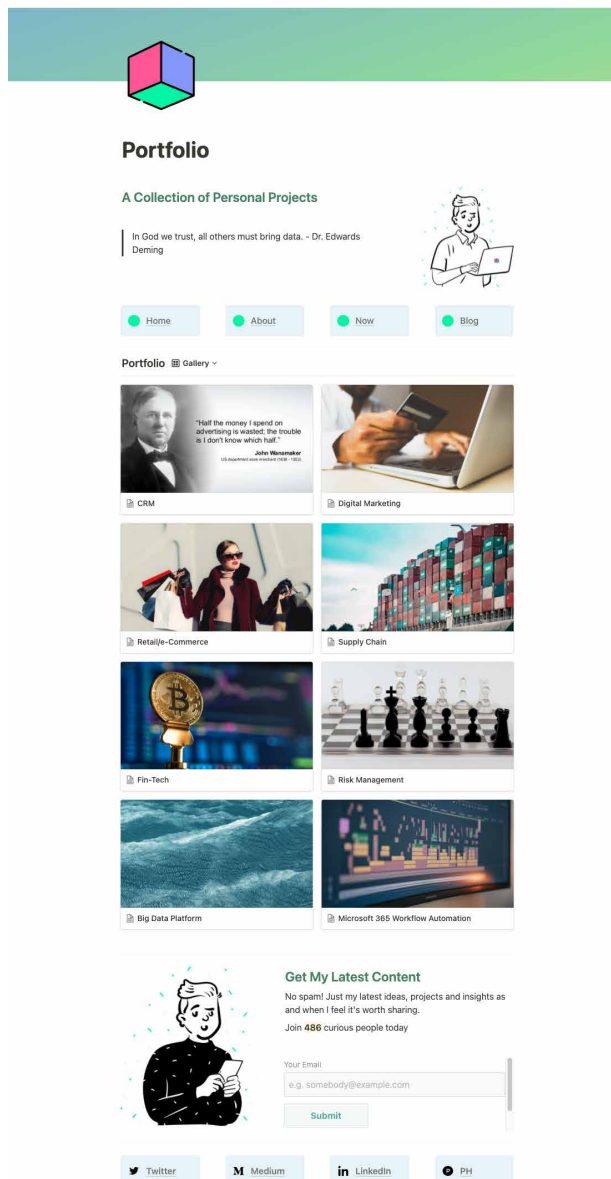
Portfolio

A Collection of Personal Projects

In God we trust, all others must bring data. - Dr. Edwards Deming

Home

About

Now

Blog

Portfolio Gallery

"Half the money I spend on advertising is wasted; the trouble is I don't know which half."
John Wanamaker
US department store merchant (1838 - 1922)

CRM

Digital Marketing

Retail/e-Commerce

Supply Chain

Fin-Tech

Risk Management

Big Data Platform

Microsoft 365 Workflow Automation

Get My Latest Content

No spam! Just my latest ideas, projects and insights as and when I feel it's worth sharing.

Join 486 curious people today

Your Email

e.g. somebody@example.com

Submit

Twitter

Medium

LinkedIn

PH